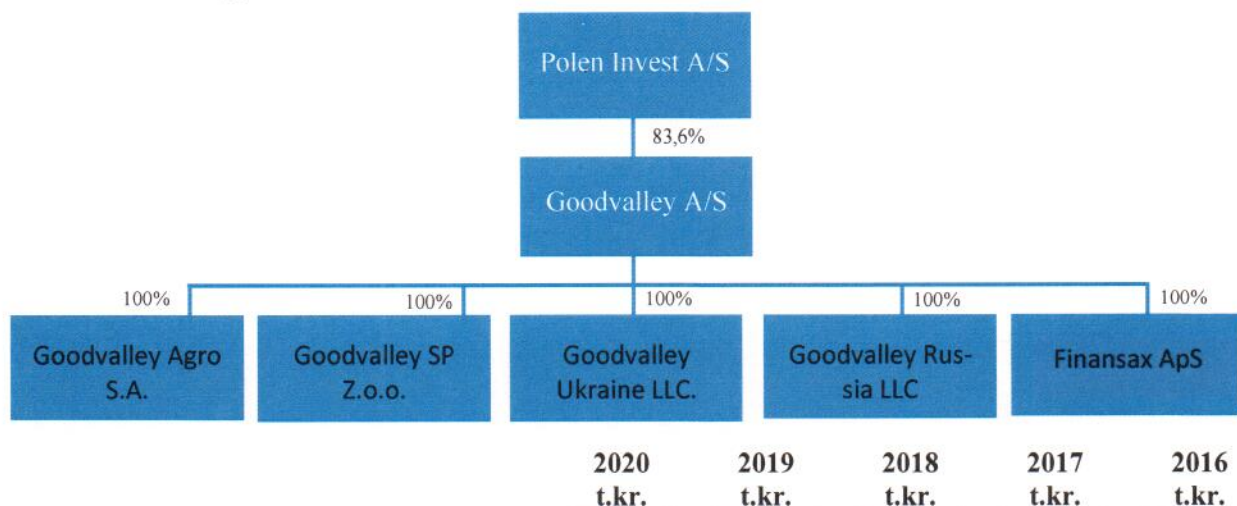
Polen Invest A/S

83,6%

Goodvalley A/S

100%

100%

100%

100%

100%

Goodvalley Agro S.A.

Goodvalley SP Z.o.o.

Goodvalley Ukraine LLC.

Goodvalley Russia LLC

Finansax ApS

| 2020 t.kr. | 2019 t.kr. | 2018 t.kr. | 2017 t.kr. | 2016 t.kr. |